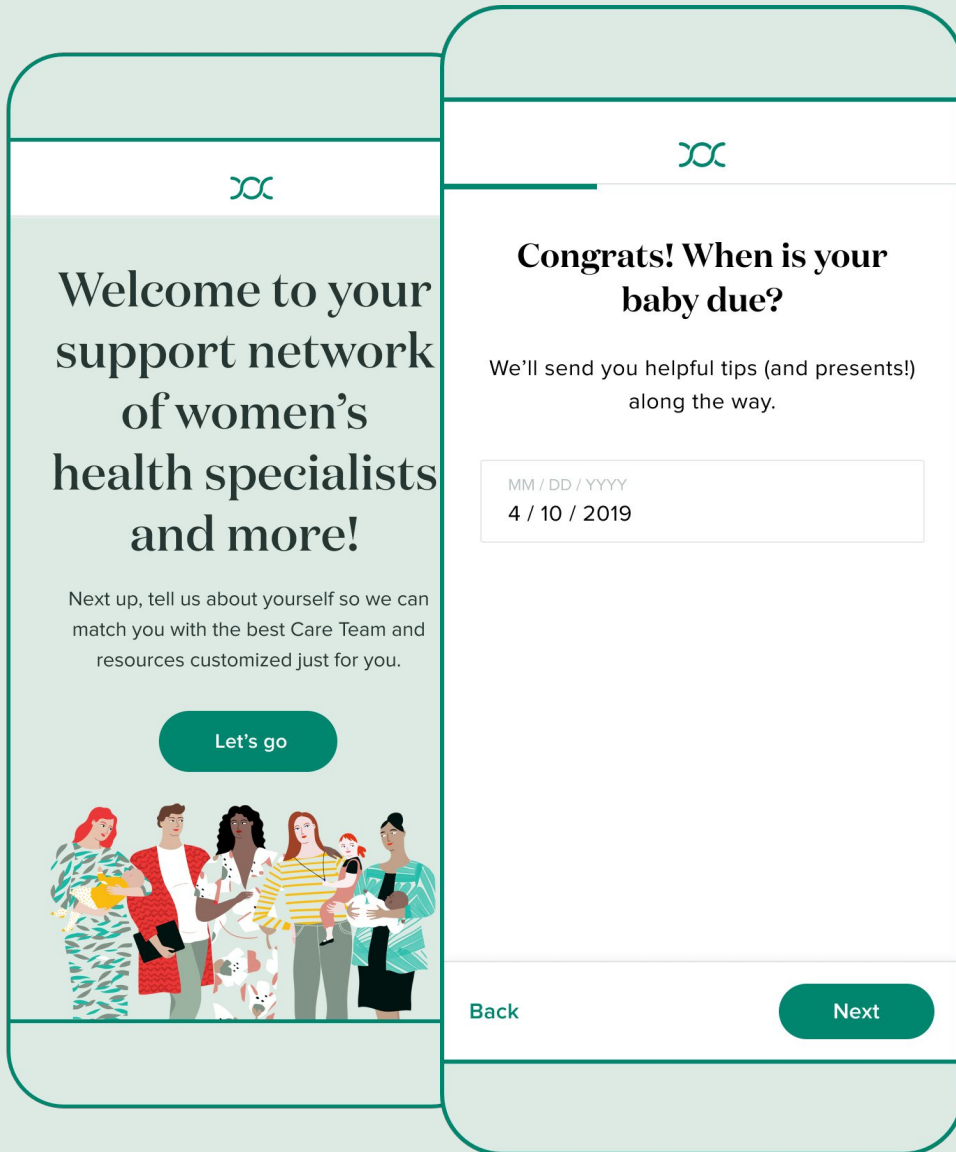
Welcome to your support network of women's health specialists and more!

Next up, tell us about yourself so we can match you with the best Care Team and resources customized just for you.

Let's go

Congrats! When is your baby due?

We'll send you helpful tips (and presents!) along the way.

MM / DD / YYYY
4 / 10 / 2019

Back

Next